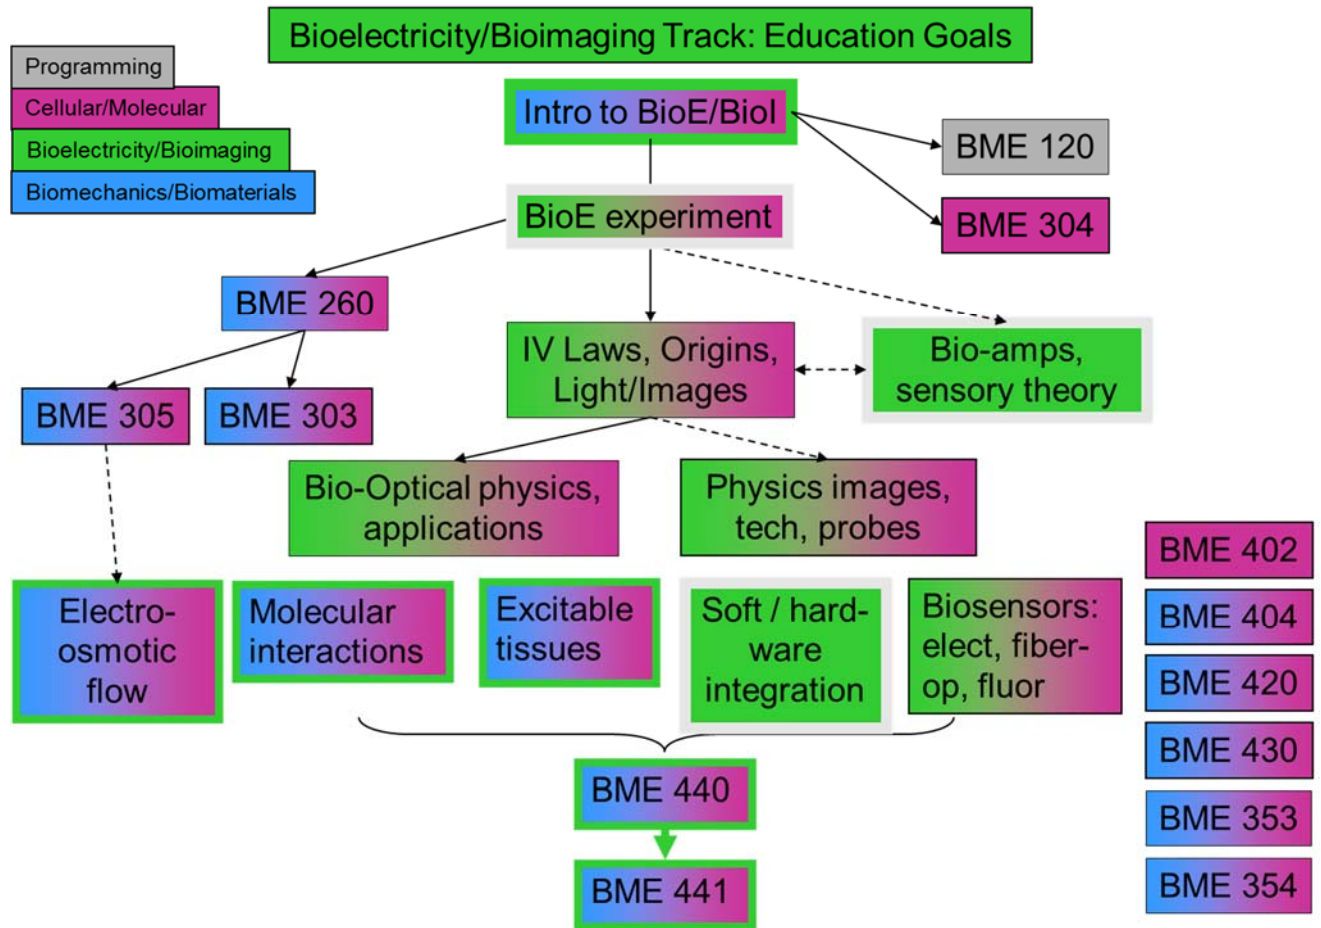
Bioelectricity/Bioimaging Track: Education Goals

Programming
Cellular/Molecular
Bioelectricity/Bioimaging
Biomechanics/Biomaterials

Intro to BioE/Biol

BME 120

BME 304

BioE experiment

BME 260

BME 305

BME 303

IV Laws, Origins, Light/Images

Bio-amps, sensory theory

Bio-Optical physics, applications

Physics images, tech, probes

Electro-osmotic flow

Molecular interactions

Excitable tissues

Soft / hard-ware integration

Biosensors: elect, fiber-op, fluor

BME 402
BME 404
BME 420
BME 430
BME 353
BME 354

BME 440

BME 441